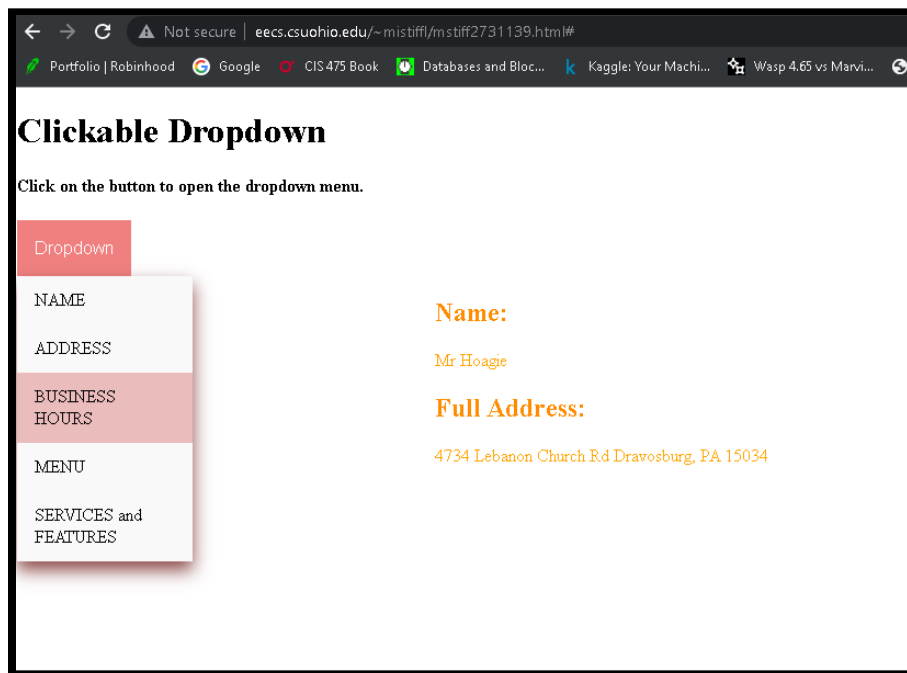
Not secure | eecs.csuohio.edu/~mistiffl/mstiff2731139.html#

Portfolio | Robinhood Google CIS 475 Book Databases and Bloc... Kaggle: Your Machi... Wasp 4.65 vs Marvi...

# Clickable Dropdown

**Click on the button to open the dropdown menu.**

Dropdown

NAME

ADDRESS

BUSINESS HOURS

MENU

SERVICES and FEATURES

## Name:

Mr Hoagie

## Full Address:

4734 Lebanon Church Rd Dravosburg, PA 15034